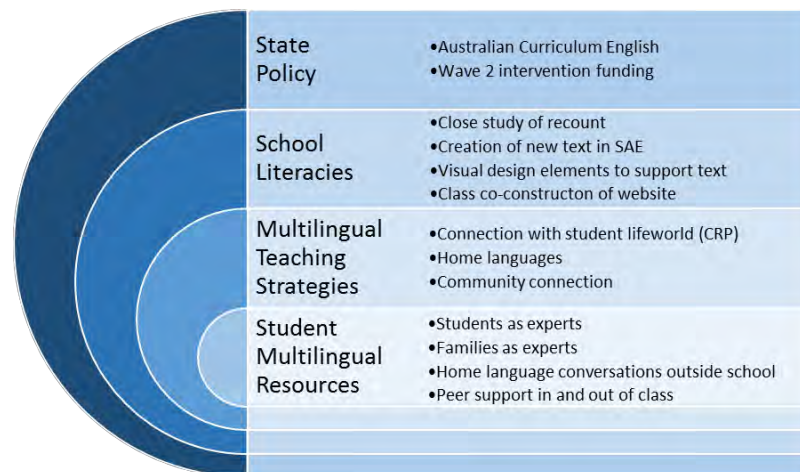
State Policy

•Australian Curriculum English
•Wave 2 intervention funding

School Literacies

•Close study of recount
•Creation of new text in SAE
•Visual design elements to support text
•Class co-constructon of website

Multilingual Teaching Strategies

•Connection with student lifeworld (CRP)
•Home languages
•Community connection

Student Multilingual Resources

•Students as experts
•Families as experts
•Home language conversations outside school
•Peer support in and out of class